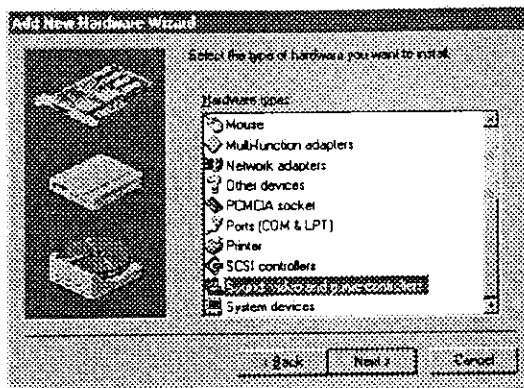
Add New Hardware Wizard

Select the type of hardware you want to install.

Hardware types:

Mouse
Multi-function adapters
Network adapters
Other devices
PCMCIA socket
Ports (COM & LPT)
Printer
SCSI controllers
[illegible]
System devices

< Back
Next >
Cancel